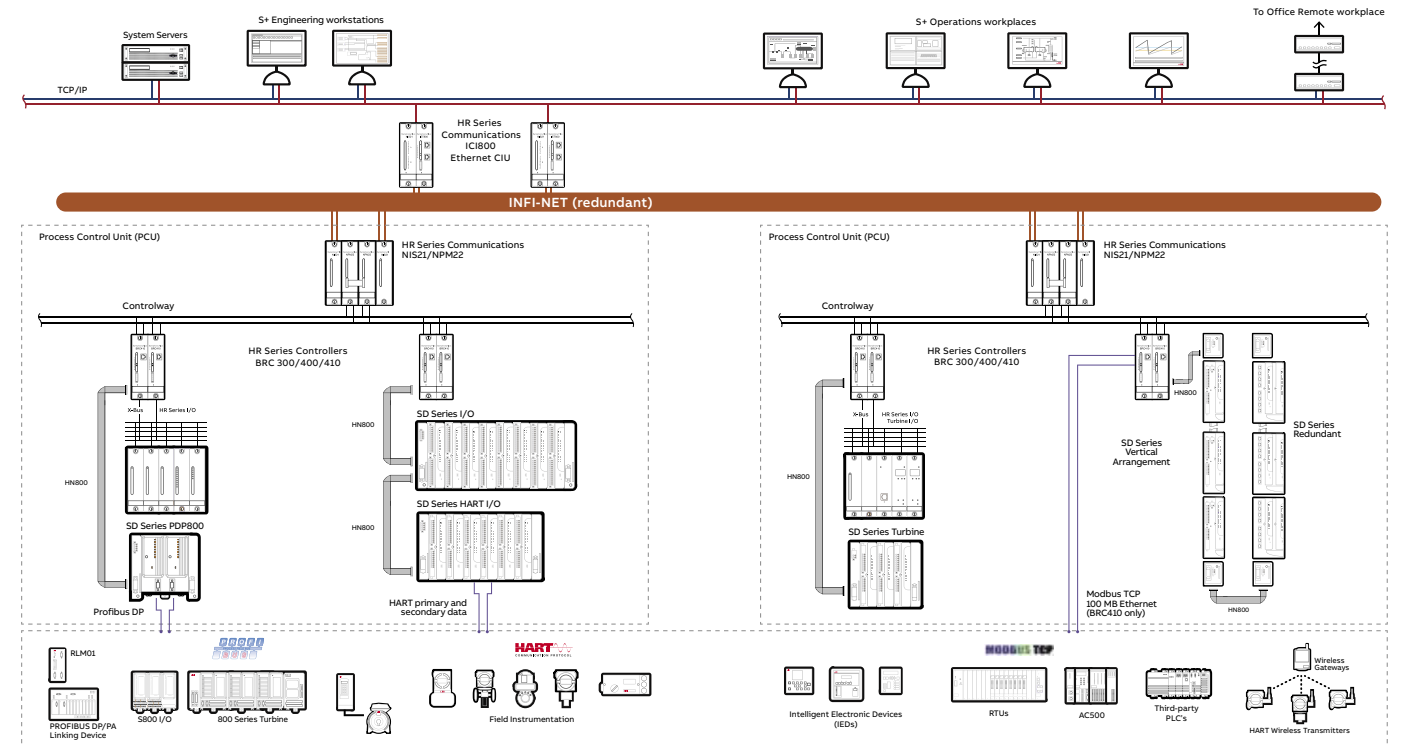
System Servers

S+ Engineering workstations

S+ Operations workplaces

To Office Remote workplace

TCP/IP

HR Series Communications ICI800 Ethernet CIU

INFI-NET (redundant)

Process Control Unit (PCU)

HR Series Communications NIS21/NPM22

Controlway

HR Series Controllers BRC 300/400/410

X-Bus

HR Series I/O

HN800

SD Series I/O

HN800

SD Series HART I/O

HN800

SD Series PDP800

Profibus DP

HART primary and secondary data

Process Control Unit (PCU)

HR Series Communications NIS21/NPM22

Controlway

HR Series Controllers BRC 300/400/410

X-Bus

HR Series I/O Turbine I/O

HN800

SD Series Turbine

HN800

SD Series Vertical Arrangement

SD Series Redundant

HN800

Modbus TCP 100 MB Ethernet (BRC410 only)

RLM01

PROFIBUS DP/PA Linking Device

S800 I/O

800 Series Turbine

PROFI BUS

HART COMMUNICATION PROTOCOL

Field Instrumentation

Intelligent Electronic Devices (IEDs)

MODBUS TCP

RTUs

AC500

Third-party PLC's

Wireless Gateways

HART Wireless Transmitters